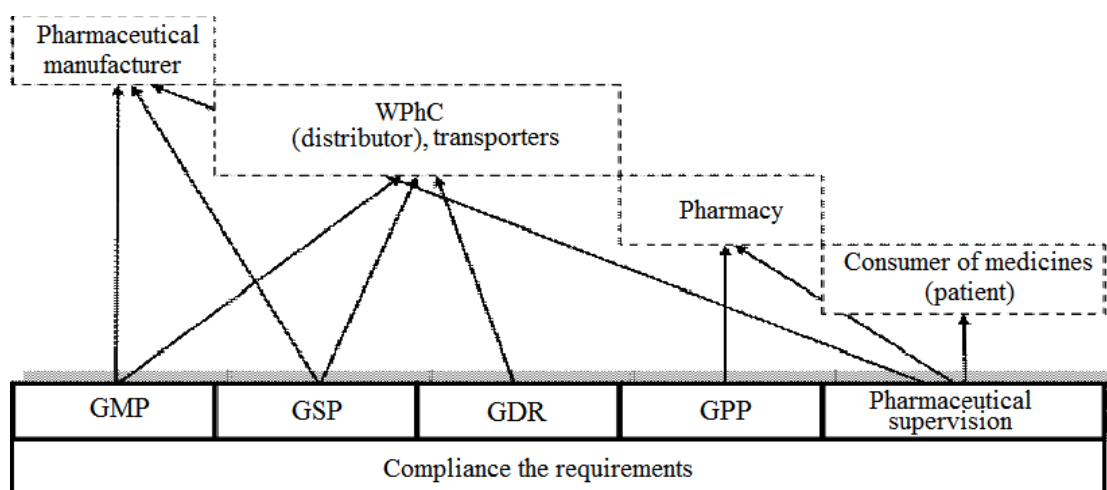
Pharmaceutical manufacturer

WPhC
(distributor), transporters

Pharmacy

Consumer of medicines
(patient)

| GMP | GSP | GDR | GPP | Pharmaceutical supervision |
|---|---|---|---|---|

Compliance the requirements